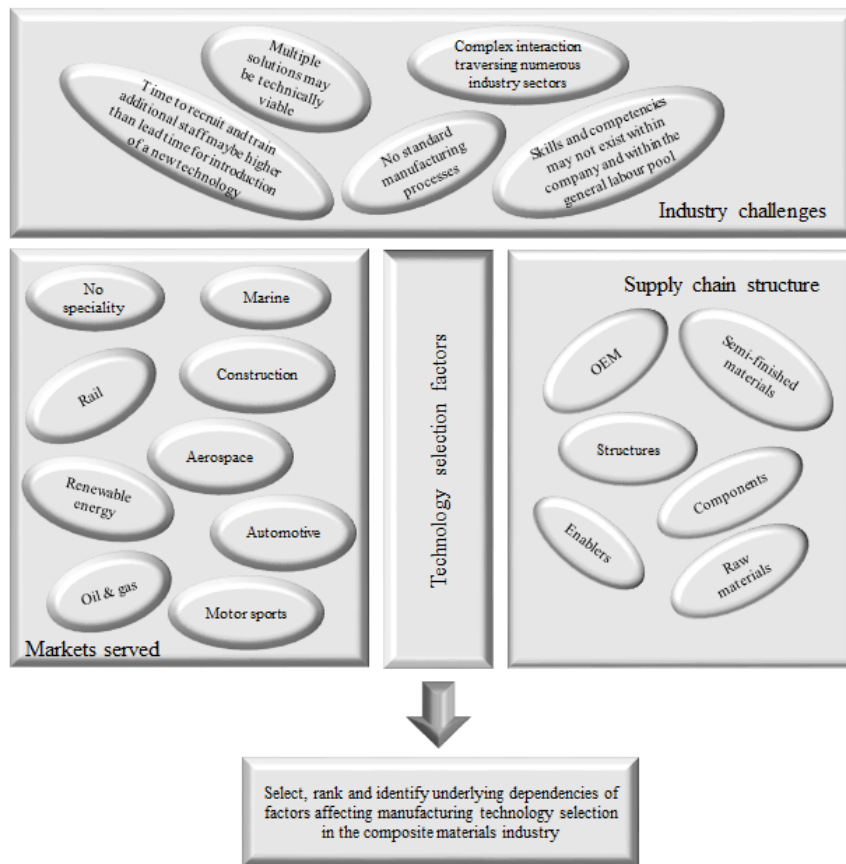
Time to recruit and train additional staff maybe higher than lead time for introduction of a new technology

Multiple solutions may be technically viable

Complex interaction traversing numerous industry sectors

No standard manufacturing processes

Skills and competencies may not exist within company and within the general labour pool

Industry challenges

No speciality

Marine

Rail

Construction

Aerospace

Renewable energy

Automotive

Oil & gas

Motor sports

Markets served

Technology selection factors

Supply chain structure

OEM

Semi-finished materials

Structures

Components

Enablers

Raw materials

Select, rank and identify underlying dependencies of factors affecting manufacturing technology selection in the composite materials industry